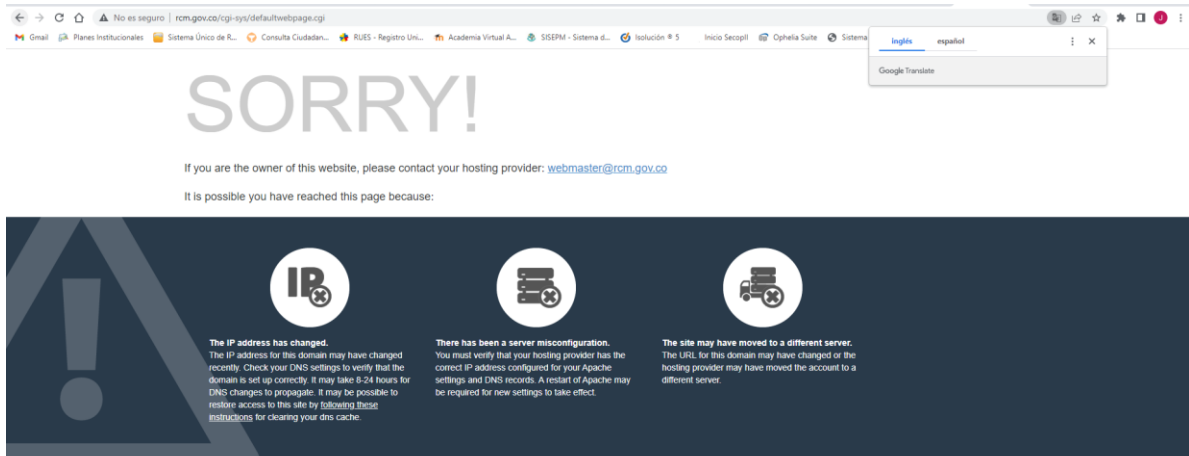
No es seguro | rcm.gov.co/cgi-sys/defaultwebpage.cgi

Gmail Planes Institucionales Sistema Único de R... Consulta Ciudadan... RUES - Registro Uni... Academia Virtual A... SISEPM - Sistema d... Isolución ® 5 Inicio Secopll Ophelia Suite Sistema

inglés español

Google Translate

SORRY!

If you are the owner of this website, please contact your hosting provider: webmaster@rcm.gov.co

It is possible you have reached this page because:

IP

The IP address has changed.
The IP address for this domain may have changed recently. Check your DNS settings to verify that the domain is set up correctly. It may take 8-24 hours for DNS changes to propagate. It may be possible to restore access to this site by following these instructions for clearing your dns cache.

There has been a server misconfiguration.
You must verify that your hosting provider has the correct IP address configured for your Apache settings and DNS records. A restart of Apache may be required for new settings to take effect.

The site may have moved to a different server.
The URL for this domain may have changed or the hosting provider may have moved the account to a different server.